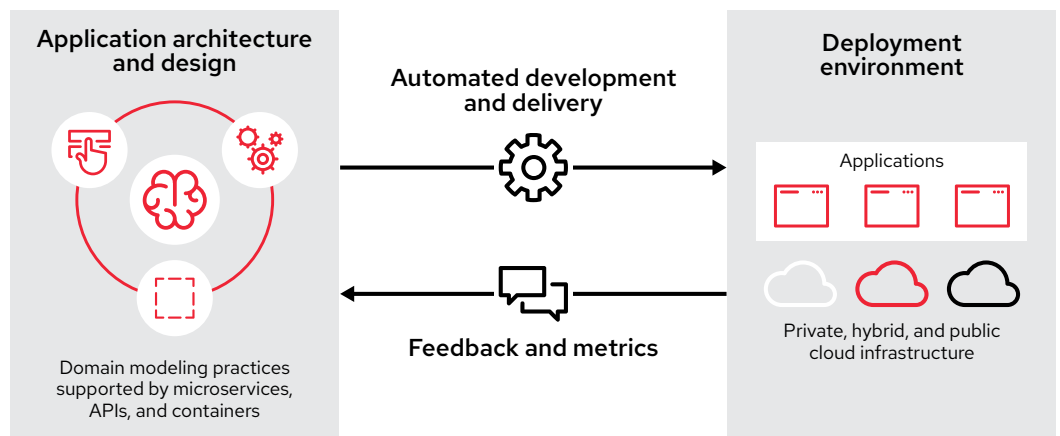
Application architecture and design

Domain modeling practices supported by microservices, APIs, and containers

Automated development and delivery

Feedback and metrics

Deployment environment

Applications

Private, hybrid, and public cloud infrastructure